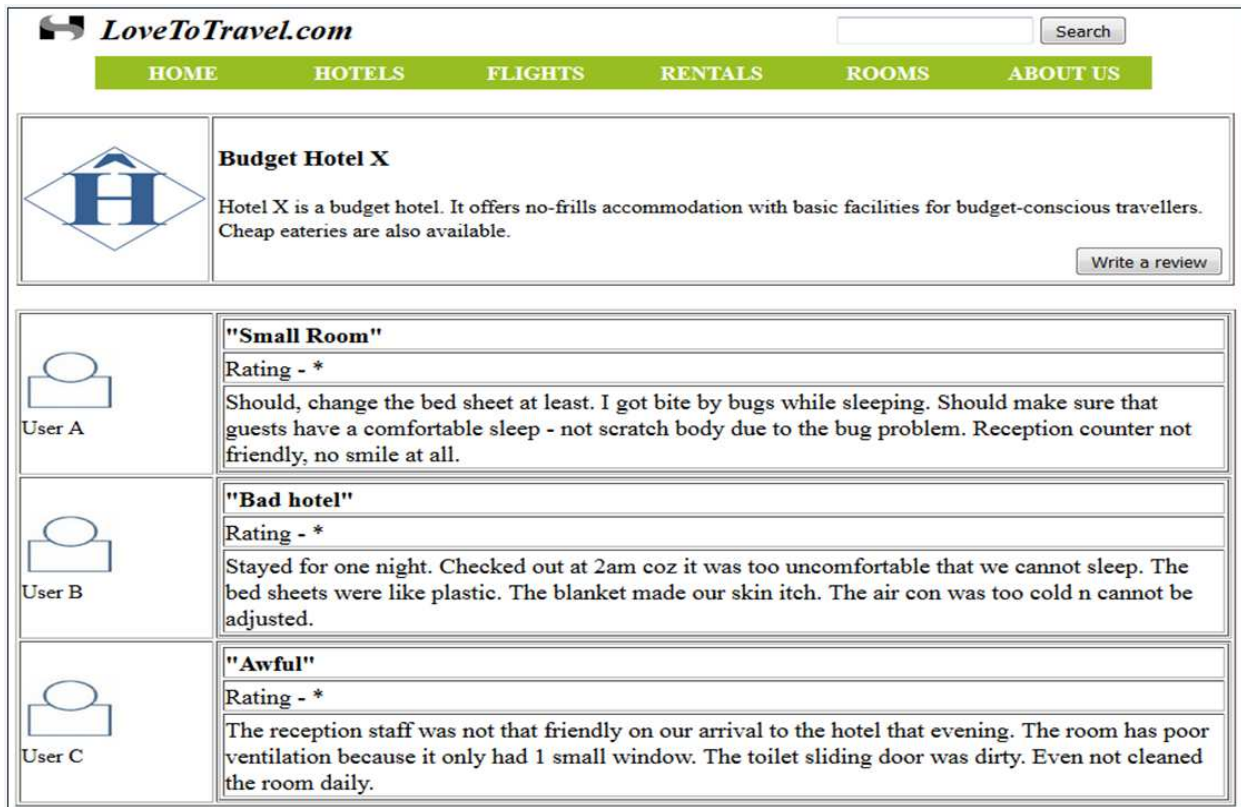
LoveToTravel.com

Search

HOME HOTELS FLIGHTS RENTALS ROOMS ABOUT US

Ĥ

Budget Hotel X

Hotel X is a budget hotel. It offers no-frills accommodation with basic facilities for budget-conscious travellers. Cheap eateries are also available.

Write a review

User A

"Small Room"

Rating - *

Should, change the bed sheet at least. I got bite by bugs while sleeping. Should make sure that guests have a comfortable sleep - not scratch body due to the bug problem. Reception counter not friendly, no smile at all.

User B

"Bad hotel"

Rating - *

Stayed for one night. Checked out at 2am coz it was too uncomfortable that we cannot sleep. The bed sheets were like plastic. The blanket made our skin itch. The air con was too cold n cannot be adjusted.

User C

"Awful"

Rating - *

The reception staff was not that friendly on our arrival to the hotel that evening. The room has poor ventilation because it only had 1 small window. The toilet sliding door was dirty. Even not cleaned the room daily.